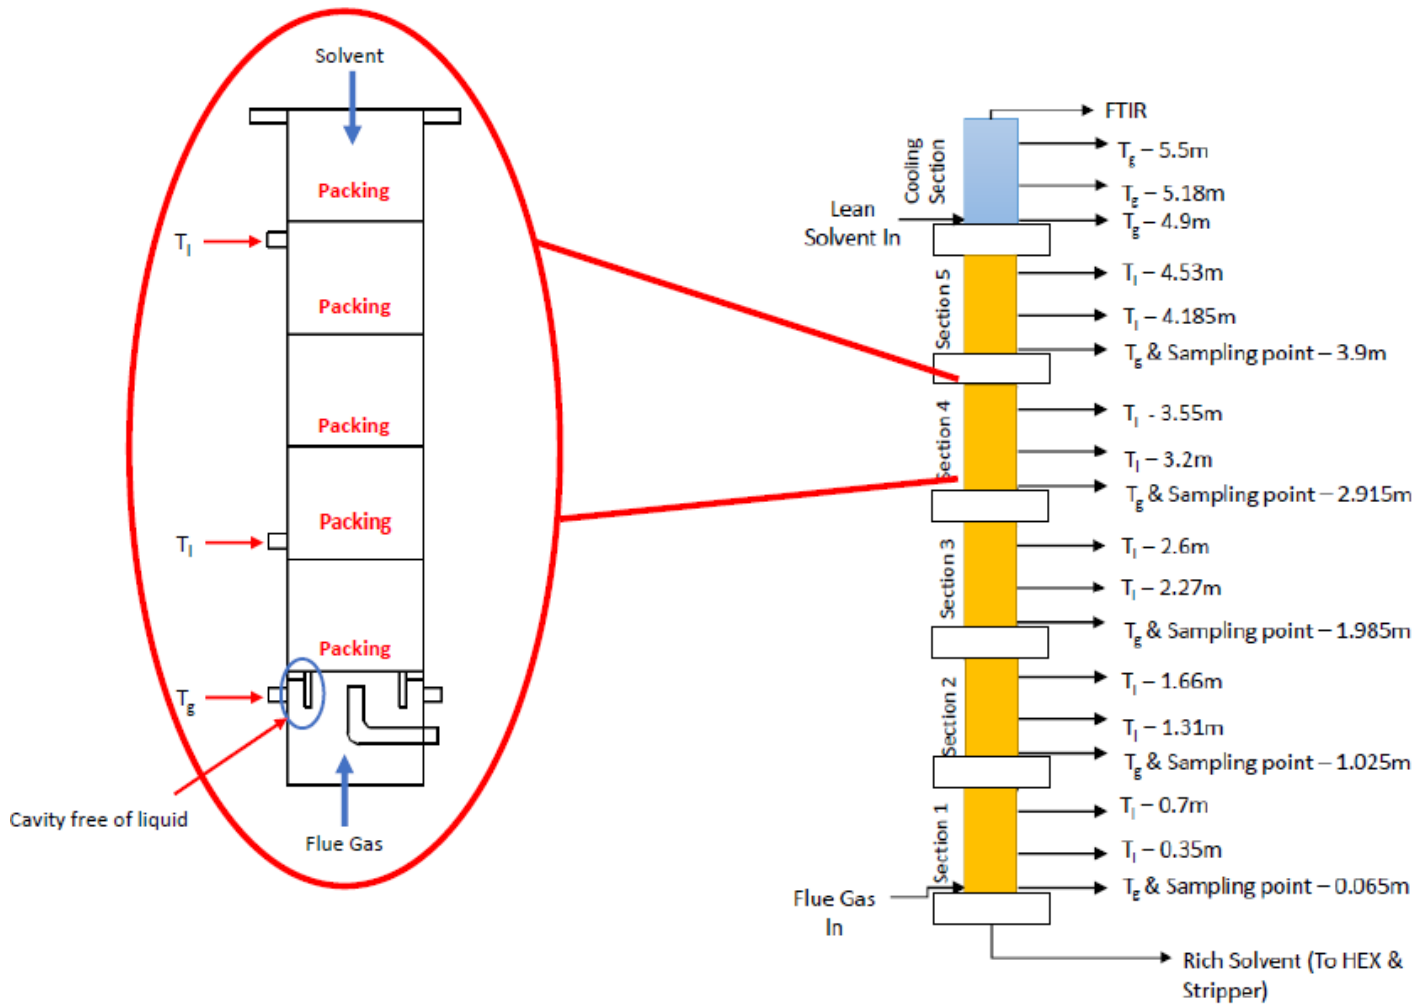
Solvent

Packing

$T_l$

Packing

Packing

Packing

$T_l$

Packing

$T_g$

Cavity free of liquid

Flue Gas

FTIR

Cooling Section

$T_g$ – 5.5m

$T_g$ – 5.18m

Lean Solvent In

$T_g$ – 4.9m

Section 5

$T_l$ – 4.53m

$T_l$ – 4.185m

$T_g$ & Sampling point – 3.9m

Section 4

$T_l$ - 3.55m

$T_l$ – 3.2m

$T_g$ & Sampling point – 2.915m

Section 3

$T_l$ – 2.6m

$T_l$ – 2.27m

$T_g$ & Sampling point – 1.985m

Section 2

$T_l$ – 1.66m

$T_l$ – 1.31m

$T_g$ & Sampling point – 1.025m

Section 1

$T_l$ – 0.7m

$T_l$ – 0.35m

Flue Gas In

$T_g$ & Sampling point – 0.065m

Rich Solvent (To HEX & Stripper)